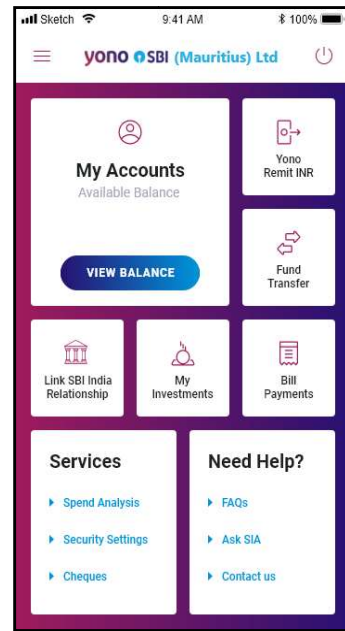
Sketch 9:41 AM 100%

yono SBI (Mauritius) Ltd

My Accounts
Available Balance

VIEW BALANCE

Yono Remit INR

Fund Transfer

Link SBI India Relationship

My Investments

Bill Payments

Services
Spend Analysis
Security Settings
Cheques

Need Help?
FAQs
Ask SIA
Contact us